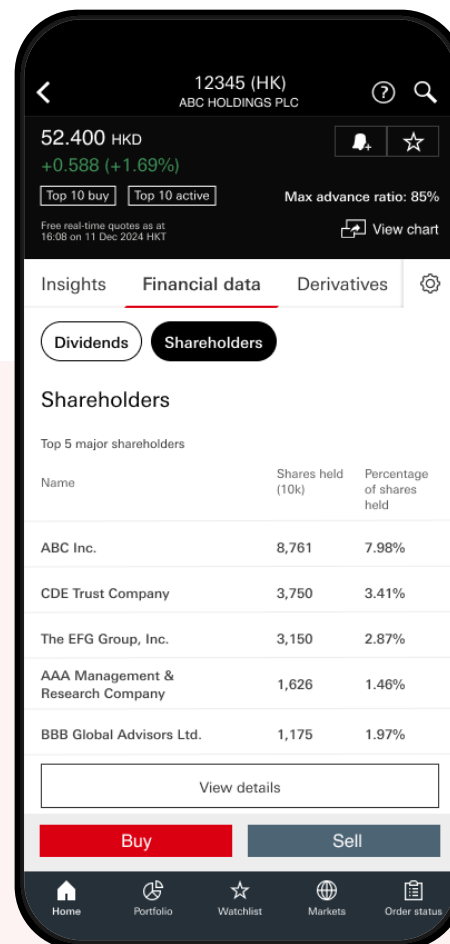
12345 (HK)
ABC HOLDINGS PLC

52.400 HKD
+0.588 (+1.69%)

Top 10 buy | Top 10 active

Max advance ratio: 85%

Free real-time quotes as at 16:08 on 11 Dec 2024 HKT

View chart

Insights | Financial data | Derivatives

Dividends | Shareholders

Shareholders

Top 5 major shareholders

| Name | Shares held (10k) | Percentage of shares held |
|---|---|---|
| ABC Inc. | 8,761 | 7.98% |
| CDE Trust Company | 3,750 | 3.41% |
| The EFG Group, Inc. | 3,150 | 2.87% |
| AAA Management & Research Company | 1,626 | 1.46% |
| BBB Global Advisors Ltd. | 1,175 | 1.97% |

View details

Buy | Sell

Home | Portfolio | Watchlist | Markets | Order status